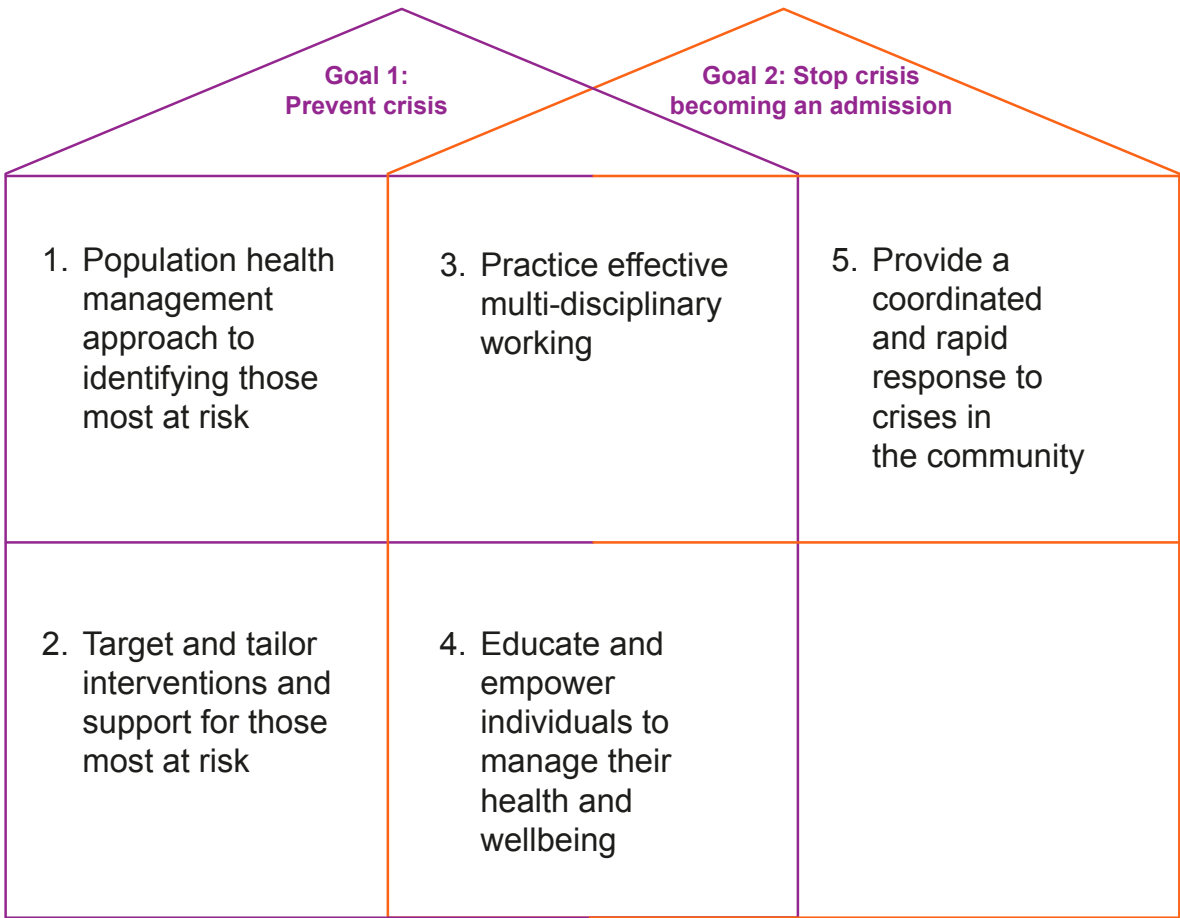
Goal 1:
Prevent crisis

Goal 2: Stop crisis becoming an admission

1. Population health management approach to identifying those most at risk

3. Practice effective multi-disciplinary working

5. Provide a coordinated and rapid response to crises in the community

2. Target and tailor interventions and support for those most at risk

4. Educate and empower individuals to manage their health and wellbeing